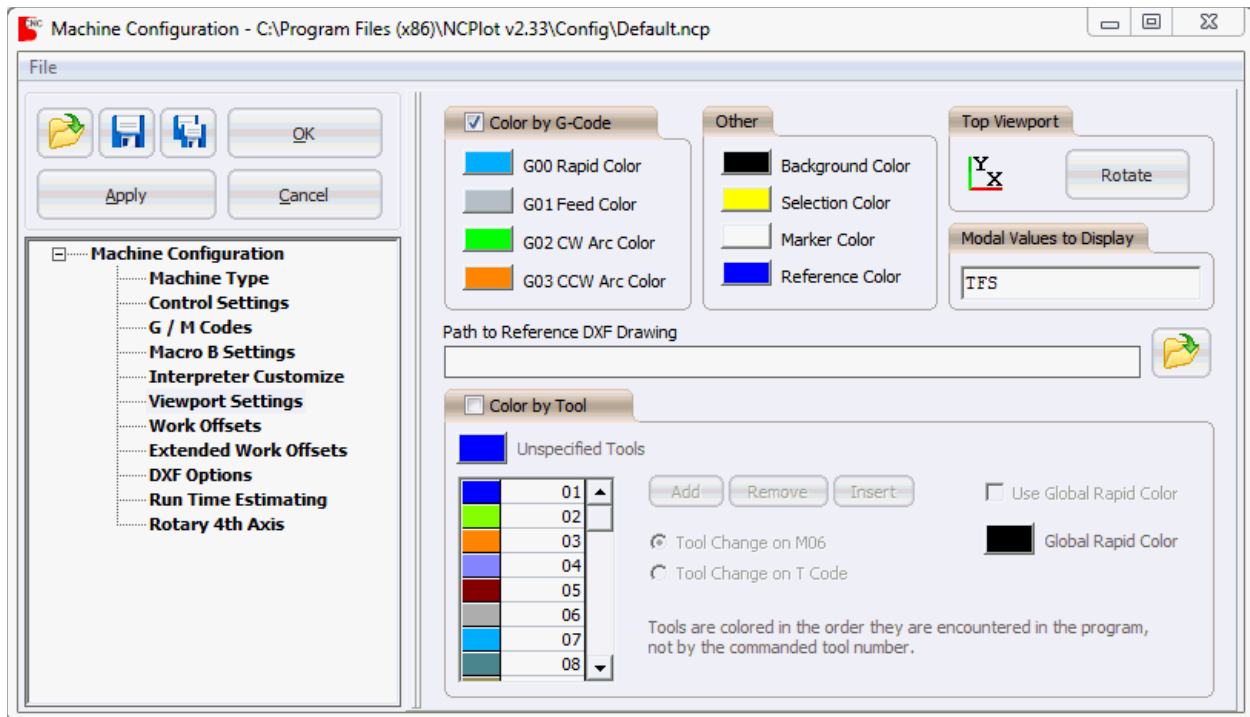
Machine Configuration - C:\Program Files (x86)\NCPlot v2.33\Config\Default.ncp

File

OK

Apply

Cancel

Machine Configuration
Machine Type
Control Settings
G / M Codes
Macro B Settings
Interpreter Customize
Viewport Settings
Work Offsets
Extended Work Offsets
DXF Options
Run Time Estimating
Rotary 4th Axis

Color by G-Code
G00 Rapid Color
G01 Feed Color
G02 CW Arc Color
G03 CCW Arc Color

Other
Background Color
Selection Color
Marker Color
Reference Color

Top Viewport
Y X
Rotate

Modal Values to Display
TFS

Path to Reference DXF Drawing

Color by Tool
Unspecified Tools

| 01 |
| 02 |
| 03 |
| 04 |
| 05 |
| 06 |
| 07 |
| 08 |

Add
Remove
Insert

Tool Change on M06
Tool Change on T Code

Use Global Rapid Color
Global Rapid Color

Tools are colored in the order they are encountered in the program, not by the commanded tool number.